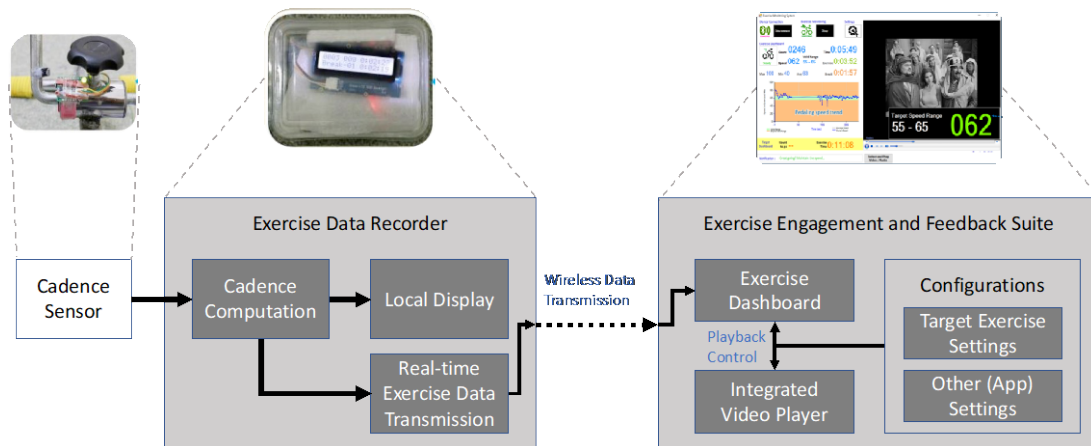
Target Speed Range
55 - 65
062

Cadence Sensor

Exercise Data Recorder

Cadence Computation

Local Display

Real-time Exercise Data Transmission

Wireless Data Transmission

Exercise Engagement and Feedback Suite

Exercise Dashboard

Playback Control

Integrated Video Player

Configurations

Target Exercise Settings

Other (App) Settings